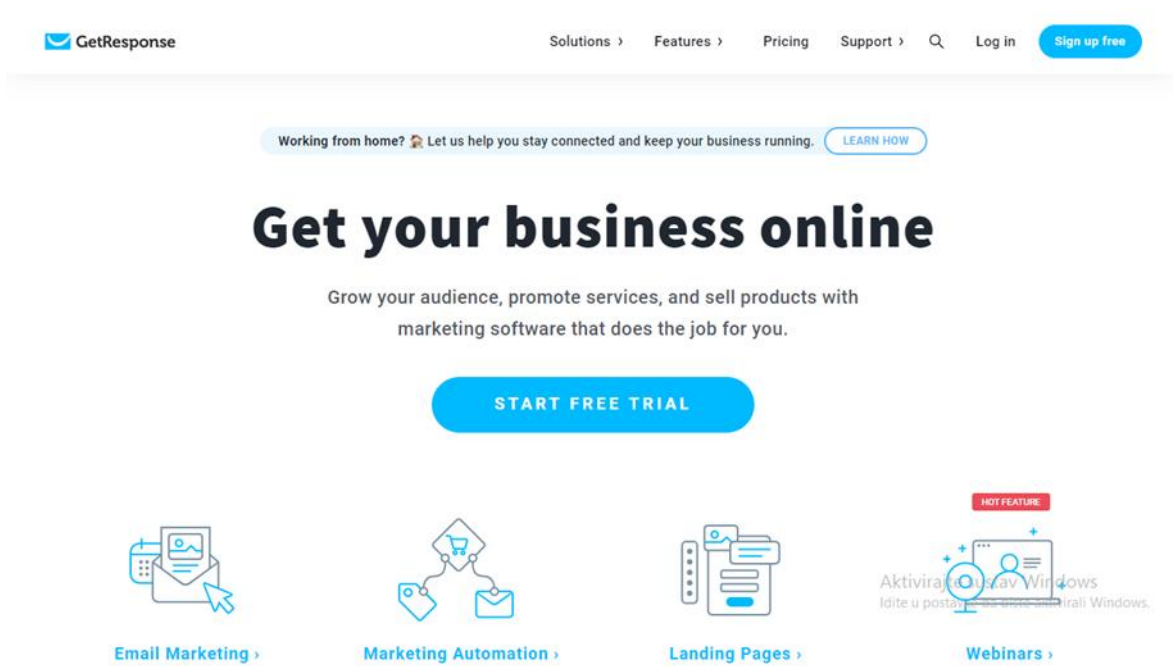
GetResponse

Solutions › Features › Pricing Support › Log in Sign up free

Working from home? Let us help you stay connected and keep your business running. LEARN HOW

Get your business online

Grow your audience, promote services, and sell products with marketing software that does the job for you.

START FREE TRIAL

HOT FEATURE

Aktivirajte sustav Windows
Idite u postavke da biste aktivirali Windows.

Email Marketing ›
Marketing Automation ›
Landing Pages ›
Webinars ›